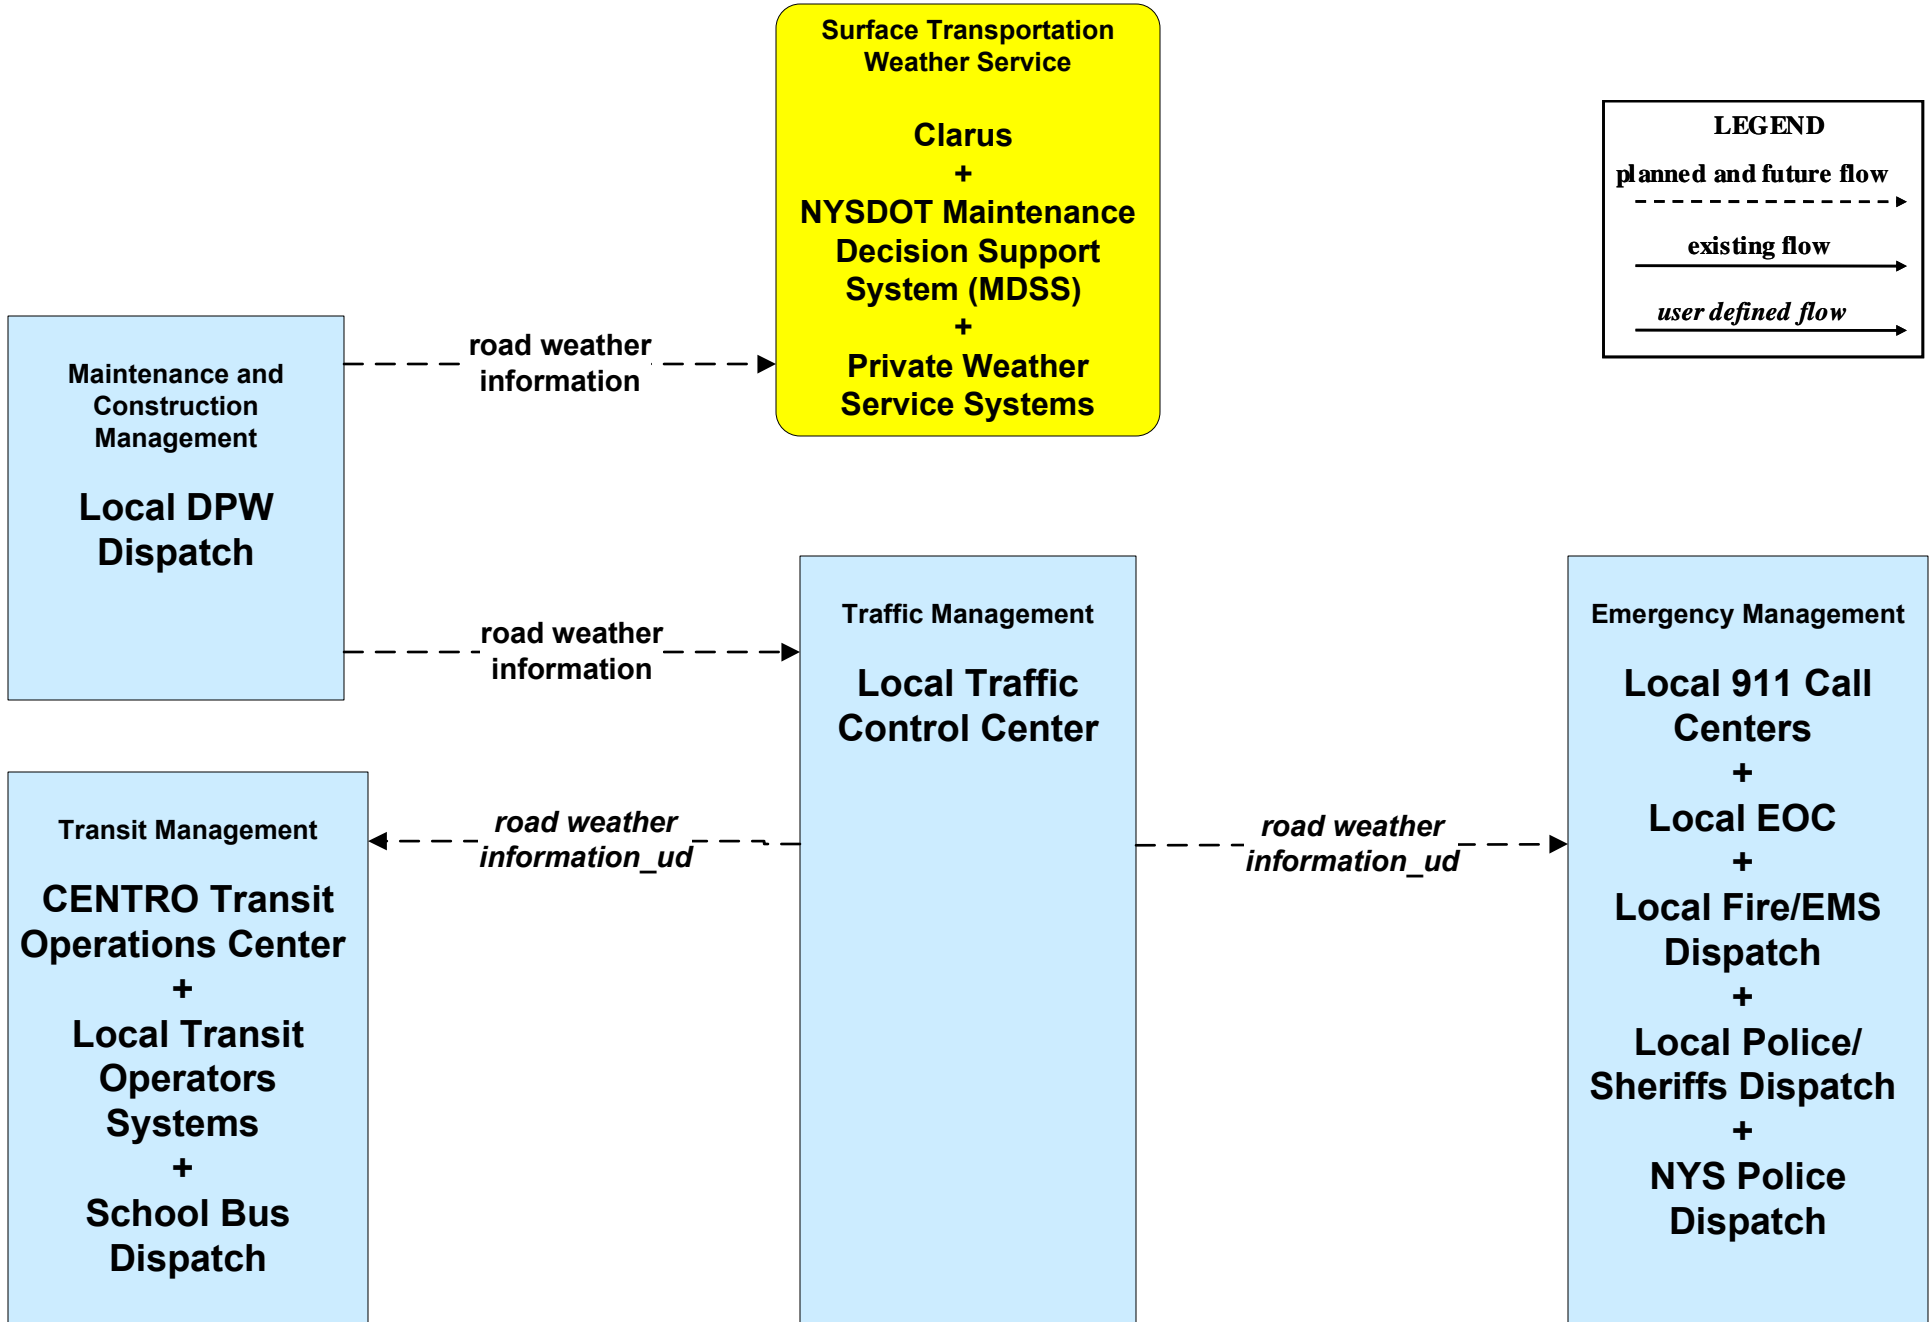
Surface Transportation Weather Service

Clarus
+
NYSDOT Maintenance Decision Support System (MDSS)
+
Private Weather Service Systems

LEGEND
planned and future flow
existing flow
user defined flow

Maintenance and Construction Management

Local DPW Dispatch

road weather information

road weather information

Traffic Management

Local Traffic Control Center

Emergency Management

Local 911 Call Centers
+
Local EOC
+
Local Fire/EMS Dispatch
+
Local Police/ Sheriffs Dispatch
+
NYS Police Dispatch

Transit Management

CENTRO Transit Operations Center
+
Local Transit Operators Systems
+
School Bus Dispatch

road weather information_ud

road weather information_ud